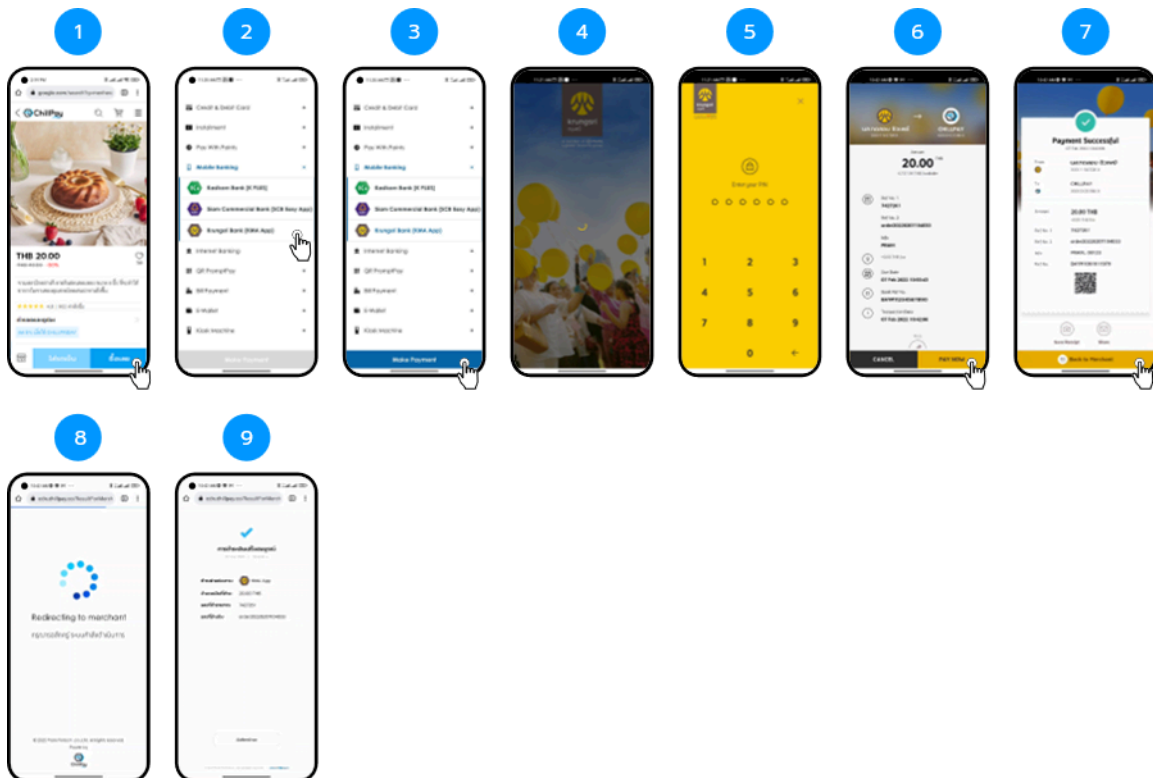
1

2

3

4

5

6

7

ChillPay

THB 20.00

Credit & Debit Card

Installment

Pay With Points

Mobile Banking

Kasikorn Bank (K PLUS)

Siam Commercial Bank (SCB Easy App)

Krungsri Bank (KMA App)

Internet Banking

QR PromptPay

Bill Payment

E-Wallet

Kiosk Machine

Make Payment

Credit & Debit Card

Installment

Pay With Points

Mobile Banking

Kasikorn Bank (K PLUS)

Siam Commercial Bank (SCB Easy App)

Krungsri Bank (KMA App)

Internet Banking

QR PromptPay

Bill Payment

E-Wallet

Kiosk Machine

Make Payment

krungsri

Enter your PIN

1 2 3
4 5 6
7 8 9
0

20.00

CHILLPAY

CANCEL

PAY NOW

Payment Successful

20.00 THB

Back to Merchant

8

9

Redirecting to merchant

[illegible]